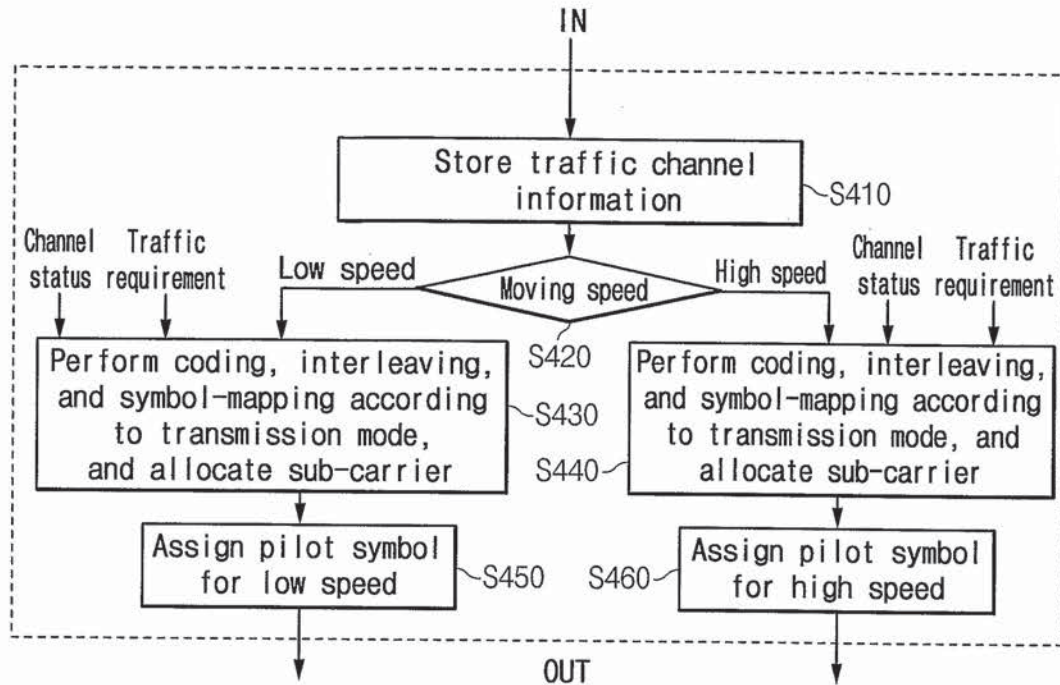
IN

Store traffic channel information

S410

Channel status

Traffic requirement

Low speed

Moving speed

High speed

Channel status

Traffic requirement

S420

Perform coding, interleaving, and symbol-mapping according to transmission mode, and allocate sub-carrier

S430

S440

Perform coding, interleaving, and symbol-mapping according to transmission mode, and allocate sub-carrier

Assign pilot symbol for low speed

S450

S460

Assign pilot symbol for high speed

OUT